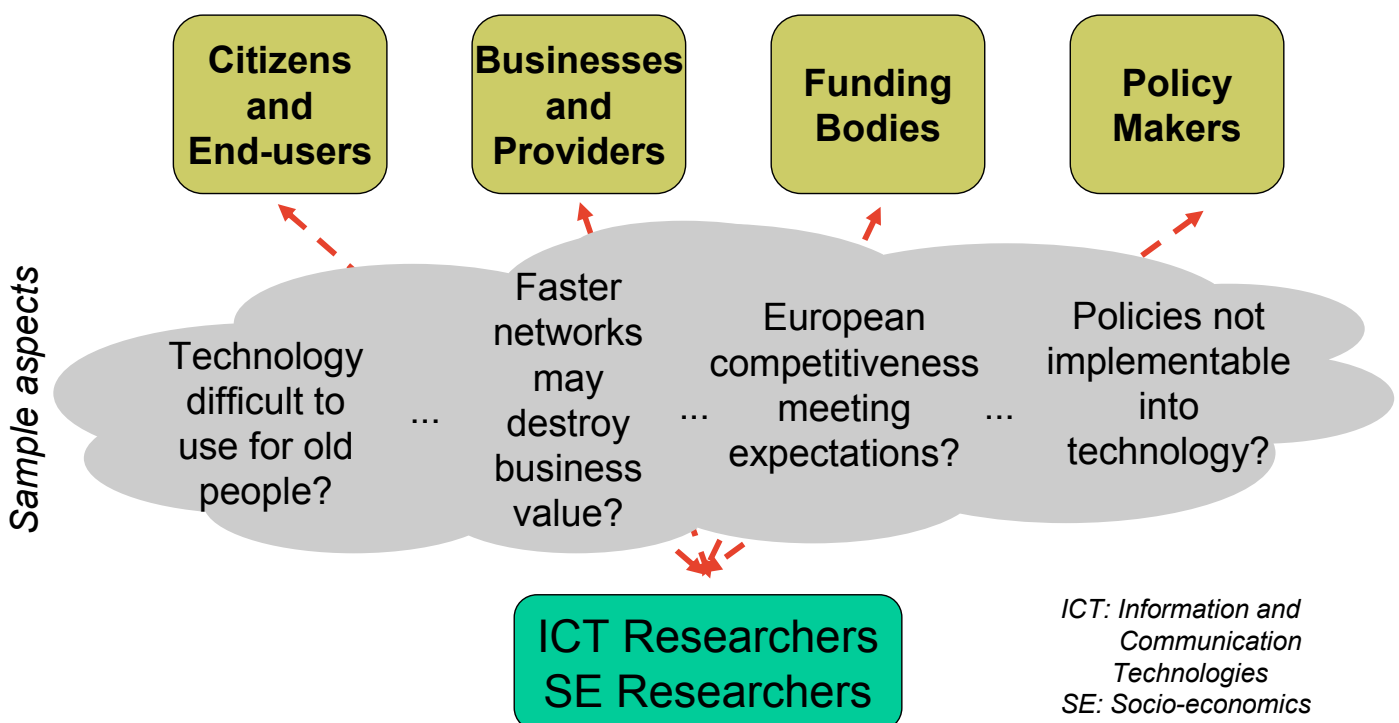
Citizens and End-users

Businesses and Providers

Funding Bodies

Policy Makers

Sample aspects

Technology difficult to use for old people?

...

Faster networks may destroy business value?

...

European competitiveness meeting expectations?

...

Policies not implementable into technology?

ICT Researchers
SE Researchers

ICT: Information and Communication Technologies
SE: Socio-economics